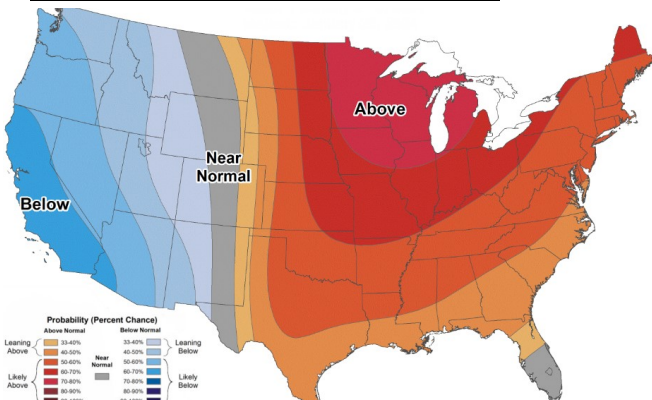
Above

Near Normal

Below

Probability (Percent Chance)

Above Normal

Below Normal

Leaning Above

33-40%

40-50%

50-60%

60-70%

70-80%

80-90%

Likely Above

Near Normal

33-40%

40-50%

50-60%

60-70%

70-80%

80-90%

Leaning Below

Likely Below

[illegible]